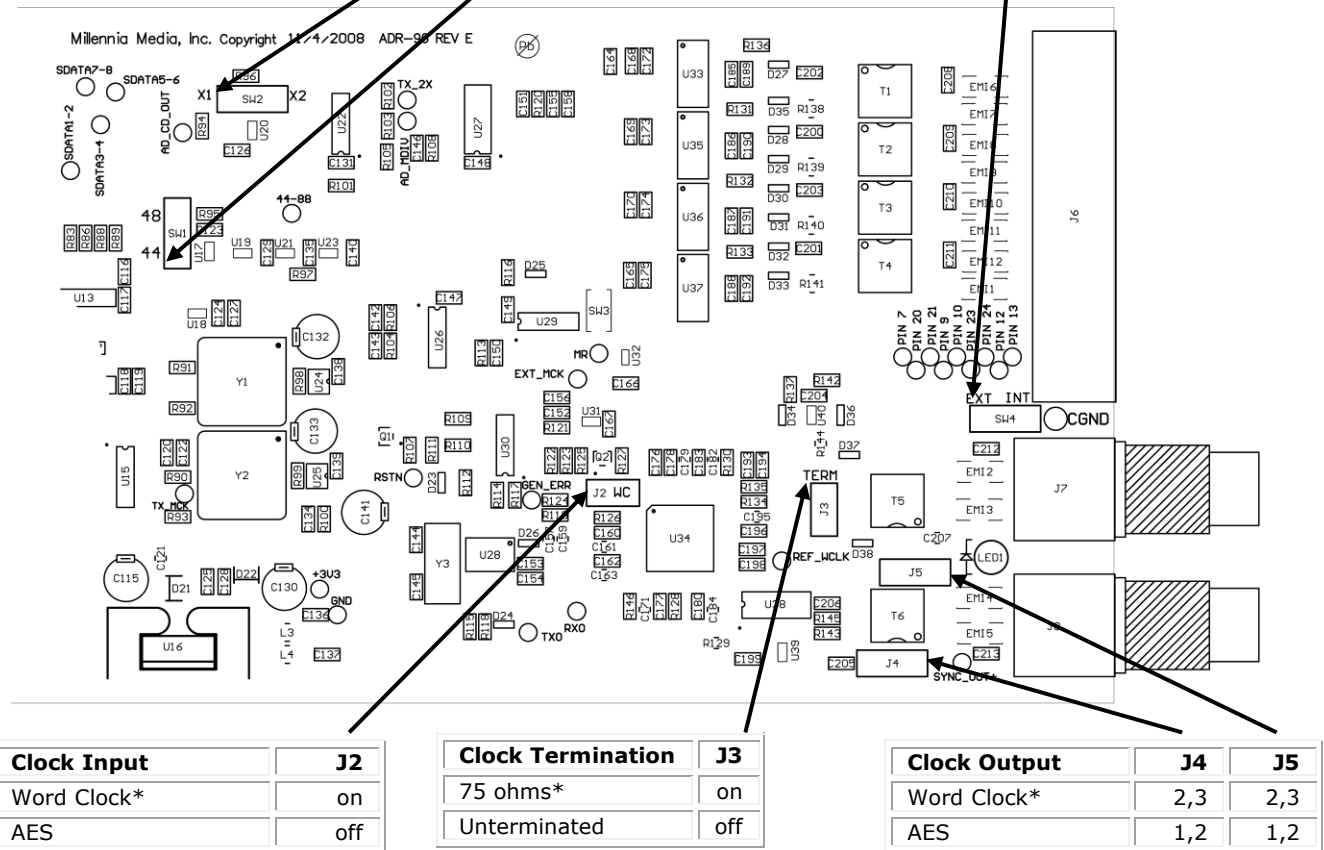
Millennia Media, Inc. Copyright 11/4/2008 ADR-96 REV E

SDATA7-8 SDATA5-6 SDATA1-2 SDATA3-4 X1 SW2 X2 AD_CD_OUT TX_2X AD_MDIU U22 U27 U33 U35 U36 U37 T1 T2 T3 T4 J6 48 SW1 44 44-88 U13 U17 U19 U21 U23 U18 U26 U29 SW3 C132 Y1 Y2 C133 MR U32 EXT_MCK U31 U30 Q1 Q2 RSTN GEN_ERR J2 WC U15 TX_MCK U25 C141 Y3 U28 U34 TERM J3 T5 T6 J7 J8 LED1 J5 J4 REF_WCLK SYNC_OUT U38 U39 C115 D21 U16 C130 +3V3 GND TX0 RX0 EXT INT SW4 CGND PIN 7 PIN 20 PIN 21 PIN 9 PIN 10 PIN 23 PIN 24 PIN 12 PIN 13

| Clock Input | J2 |
|---|---|
| Word Clock* | on |
| AES | off |

| Clock Termination | J3 |
|---|---|
| 75 ohms* | on |
| Unterminated | off |

| Clock Output | J4 | J5 |
|---|---|---|
| Word Clock* | 2,3 | 2,3 |
| AES | 1,2 | 1,2 |